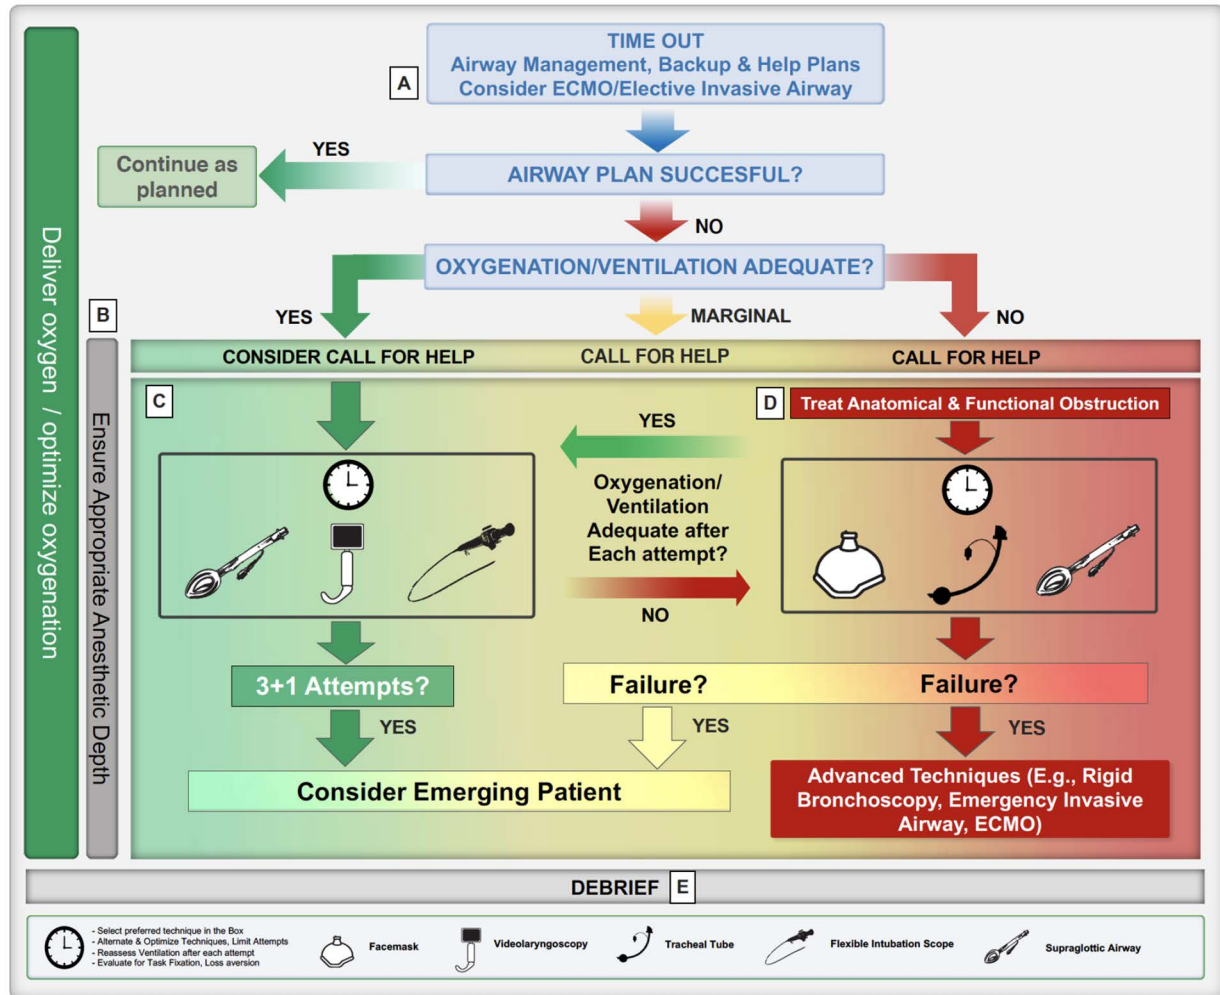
Deliver oxygen / optimize oxygenation

A

TIME OUT
Airway Management, Backup & Help Plans
Consider ECMO/Elective Invasive Airway

AIRWAY PLAN SUCCESFUL?

YES

Continue as planned

NO

OXYGENATION/VENTILATION ADEQUATE?

B

YES

MARGINAL

NO

Ensure Appropriate Anesthetic Depth

CONSIDER CALL FOR HELP

CALL FOR HELP

CALL FOR HELP

C

D

Treat Anatomical & Functional Obstruction

YES

Oxygenation/ Ventilation Adequate after Each attempt?

NO

3+1 Attempts?

Failure?

Failure?

YES

YES

YES

Consider Emerging Patient

Advanced Techniques (E.g., Rigid Bronchoscopy, Emergency Invasive Airway, ECMO)

DEBRIEF E

- Select preferred technique in the Box
- Alternate & Optimize Techniques, Limit Attempts
- Reassess Ventilation after each attempt
- Evaluate for Task Fixation, Loss aversion

Facemask

Videolaryngoscopy

Tracheal Tube

Flexible Intubation Scope

Supraglottic Airway